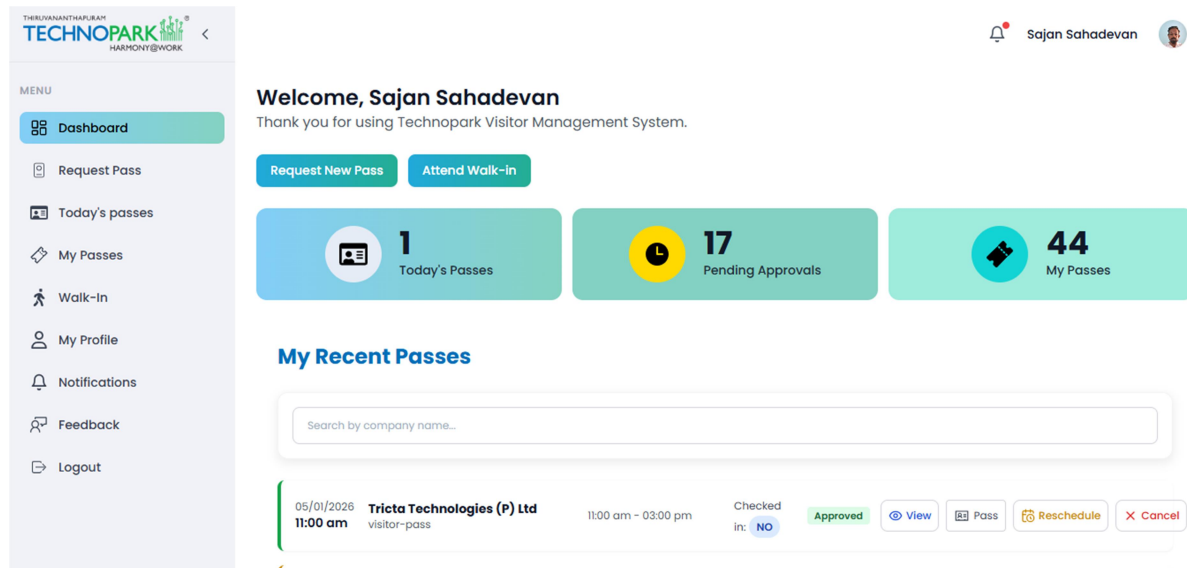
THIRUVANANTHAPURAM
TECHNOPARK®
HARMONY@WORK

Sajan Sahadevan

MENU

Dashboard

Request Pass

Today's passes

My Passes

Walk-In

My Profile

Notifications

Feedback

Logout

Welcome, Sajan Sahadevan

Thank you for using Technopark Visitor Management System.

Request New Pass

Attend Walk-in

1
Today's Passes

17
Pending Approvals

44
My Passes

My Recent Passes

Search by company name...

05/01/2026
11:00 am

Tricta Technologies (P) Ltd
visitor-pass

11:00 am - 03:00 pm

Checked in: NO

Approved

View

Pass

Reschedule

Cancel